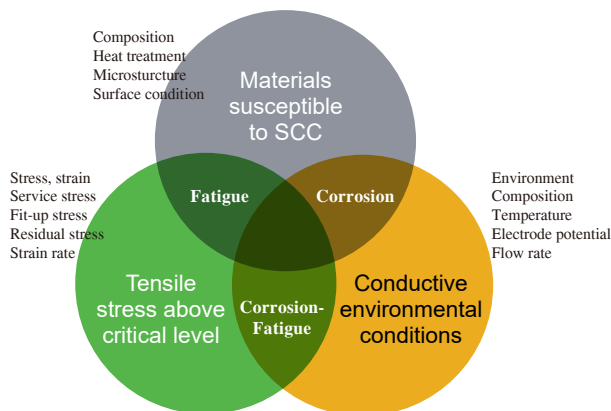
Composition
Heat treatment
Microstucture
Surface condition

Materials susceptible to SCC

Stress, strain
Service stress
Fit-up stress
Residual stress
Strain rate

Fatigue

Corrosion

Environment
Composition
Temperature
Electrode potential
Flow rate

Tensile stress above critical level

Corrosion-Fatigue

Conductive environmental conditions